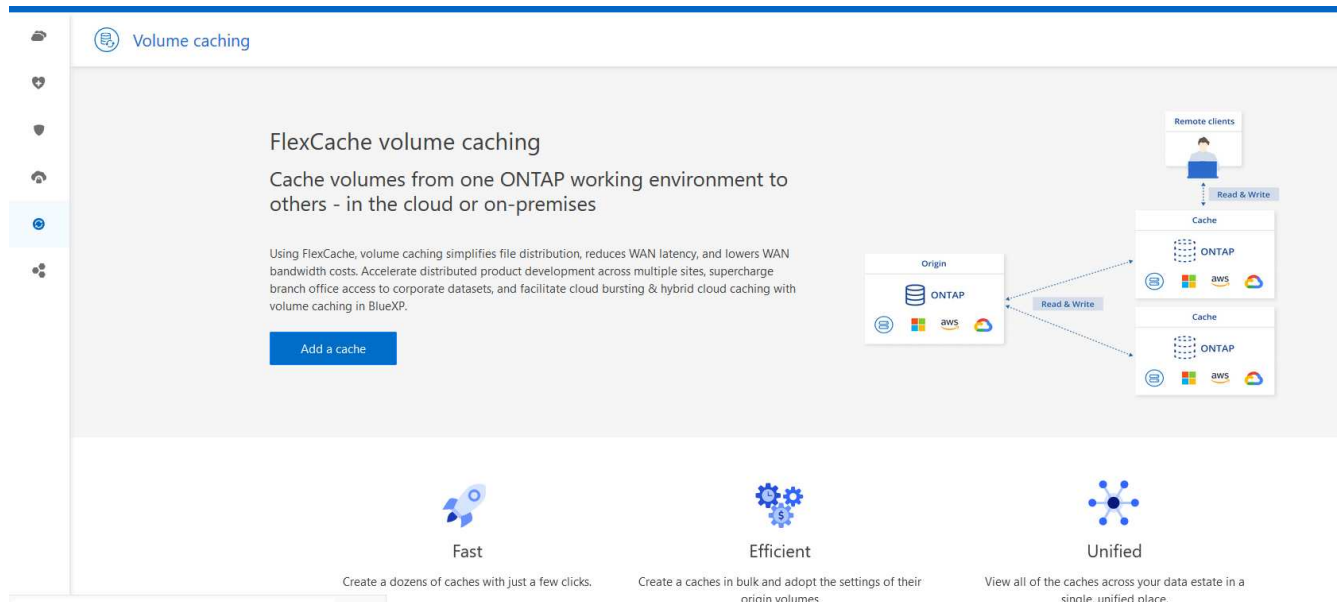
Volume caching

FlexCache volume caching

Cache volumes from one ONTAP working environment to others - in the cloud or on-premises

Using FlexCache, volume caching simplifies file distribution, reduces WAN latency, and lowers WAN bandwidth costs. Accelerate distributed product development across multiple sites, supercharge branch office access to corporate datasets, and facilitate cloud bursting & hybrid cloud caching with volume caching in BlueXP.

Add a cache

Remote clients

Read & Write

Cache

ONTAP

aws

Origin

ONTAP

aws

Read & Write

Cache

ONTAP

aws

Fast

Create a dozens of caches with just a few clicks.

Efficient

Create a caches in bulk and adopt the settings of their origin volumes

Unified

View all of the caches across your data estate in a single, unified place.